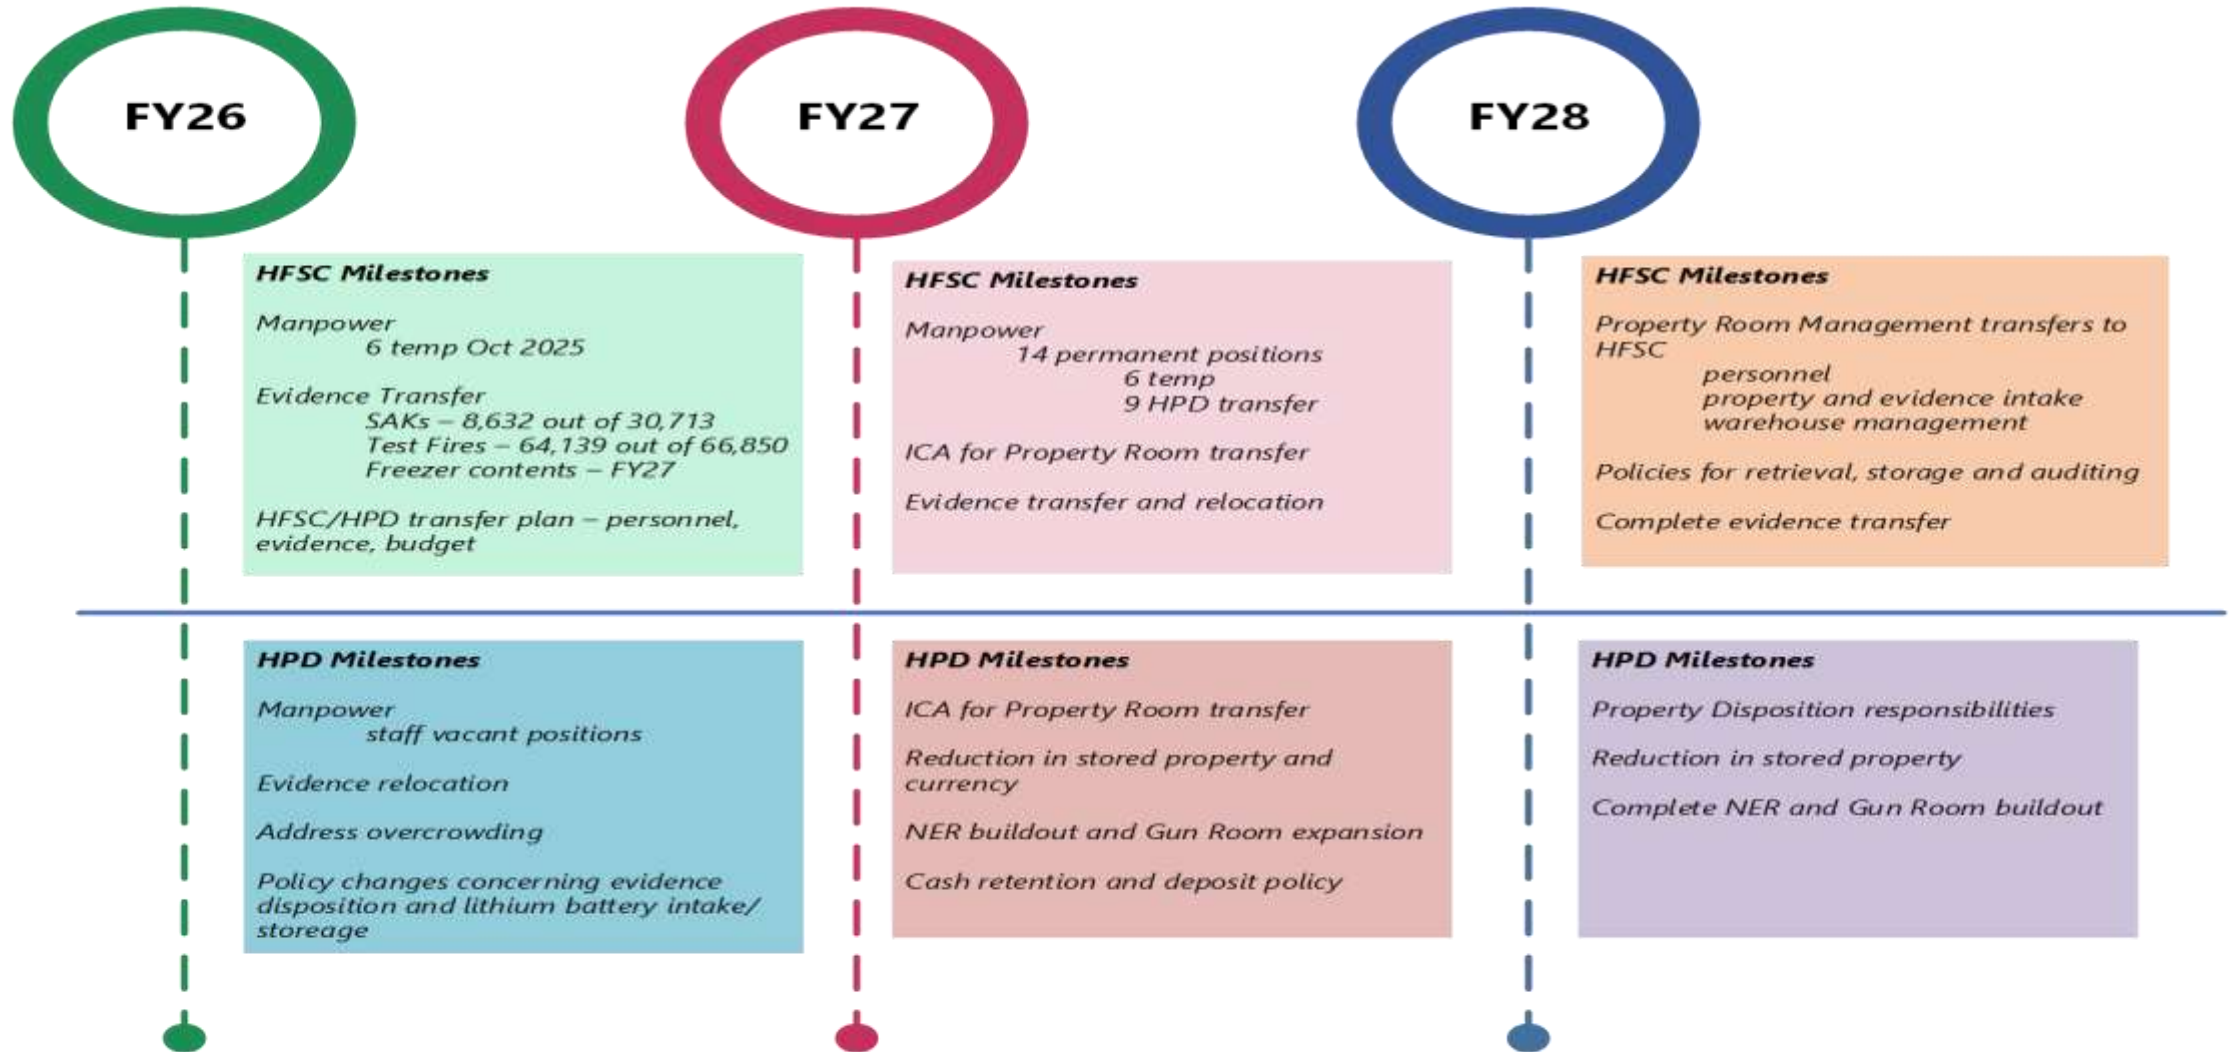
FY26

FY27

FY28

HFSC Milestones

Manpower
6 temp Oct 2025

Evidence Transfer
SAKs – 8,632 out of 30,713
Test Fires – 64,139 out of 66,850
Freezer contents – FY27

HFSC/HPD transfer plan – personnel, evidence, budget

HFSC Milestones

Manpower
14 permanent positions
6 temp
9 HPD transfer

ICA for Property Room transfer

Evidence transfer and relocation

HFSC Milestones

Property Room Management transfers to HFSC
personnel
property and evidence intake
warehouse management

Policies for retrieval, storage and auditing

Complete evidence transfer

HPD Milestones

Manpower
staff vacant positions

Evidence relocation

Address overcrowding

Policy changes concerning evidence disposition and lithium battery intake/ storeage

HPD Milestones

ICA for Property Room transfer

Reduction in stored property and currency

NER buildout and Gun Room expansion

Cash retention and deposit policy

HPD Milestones

Property Disposition responsibilities

Reduction in stored property

Complete NER and Gun Room buildout